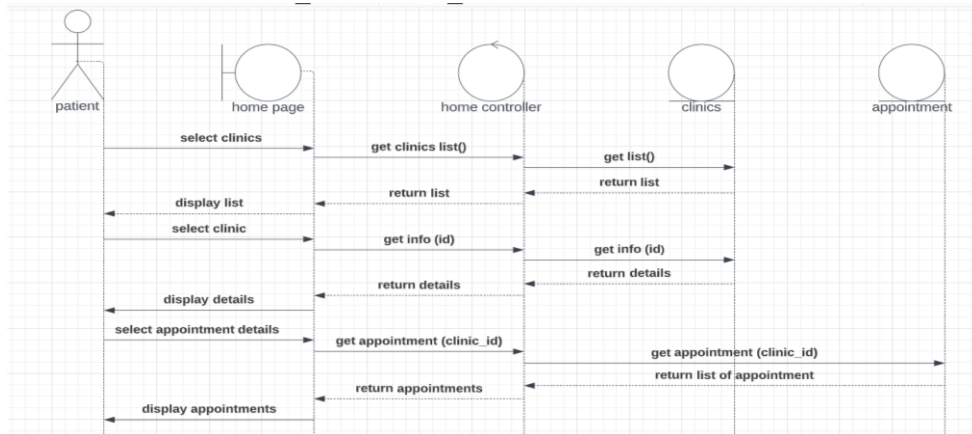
patient

home page

home controller

clinics

appointment

select clinics

get clinics list()

get list()

return list

return list

display list

select clinic

get info (id)

get info (id)

return details

return details

display details

select appointment details

get appointment (clinic_id)

get appointment (clinic_id)

return list of appointment

return appointments

display appointments